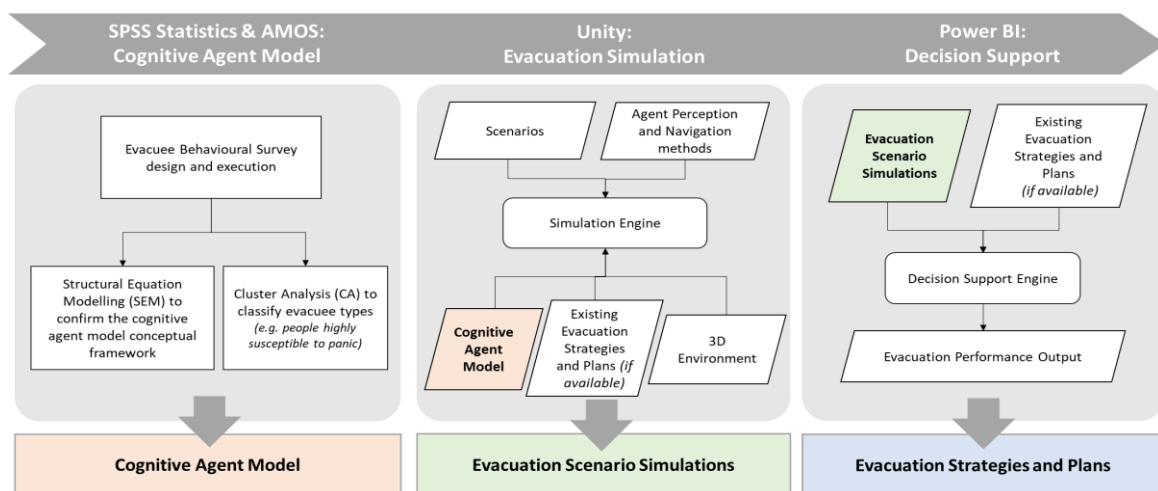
SPSS Statistics & AMOS: Cognitive Agent Model

Unity: Evacuation Simulation

Power BI: Decision Support

Evacuee Behavioural Survey design and execution

Structural Equation Modelling (SEM) to confirm the cognitive agent model conceptual framework

Cluster Analysis (CA) to classify evacuee types (e.g. people highly susceptible to panic)

Cognitive Agent Model

Scenarios

Agent Perception and Navigation methods

Simulation Engine

Cognitive Agent Model

Existing Evacuation Strategies and Plans (if available)

3D Environment

Evacuation Scenario Simulations

Evacuation Scenario Simulations

Existing Evacuation Strategies and Plans (if available)

Decision Support Engine

Evacuation Performance Output

Evacuation Strategies and Plans